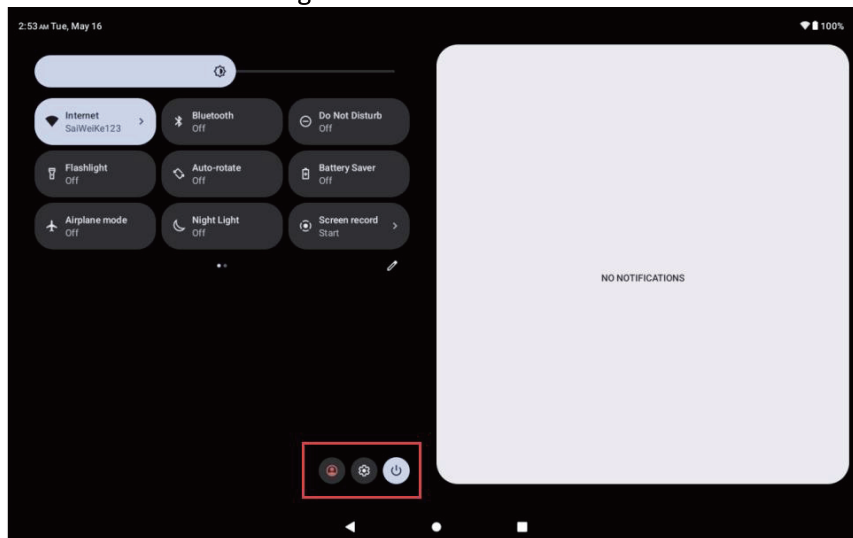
2:53 AM Tue, May 16

100%

Internet
SaiWeiKe123

Bluetooth
Off

Do Not Disturb
Off

Flashlight
Off

Auto-rotate
Off

Battery Saver
Off

Airplane mode
Off

Night Light
Off

Screen record
Start

NO NOTIFICATIONS